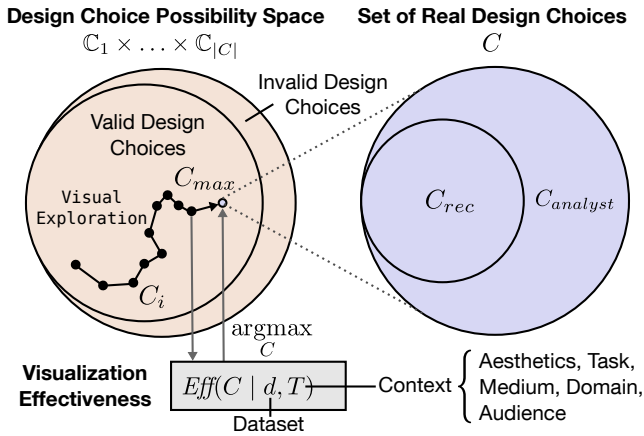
Design Choice Possibility Space
$\mathbb{C}_1 \times \ldots \times \mathbb{C}_{|C|}$

Set of Real Design Choices
$C$

Invalid Design Choices

Valid Design Choices

Visual Exploration

$C_{max}$

$C_i$

$C_{rec}$

$C_{analyst}$

$\underset{C}{\text{argmax}}$

Visualization Effectiveness

$Eff(C \mid d, T)$

Dataset

Context

Aesthetics, Task, Medium, Domain, Audience